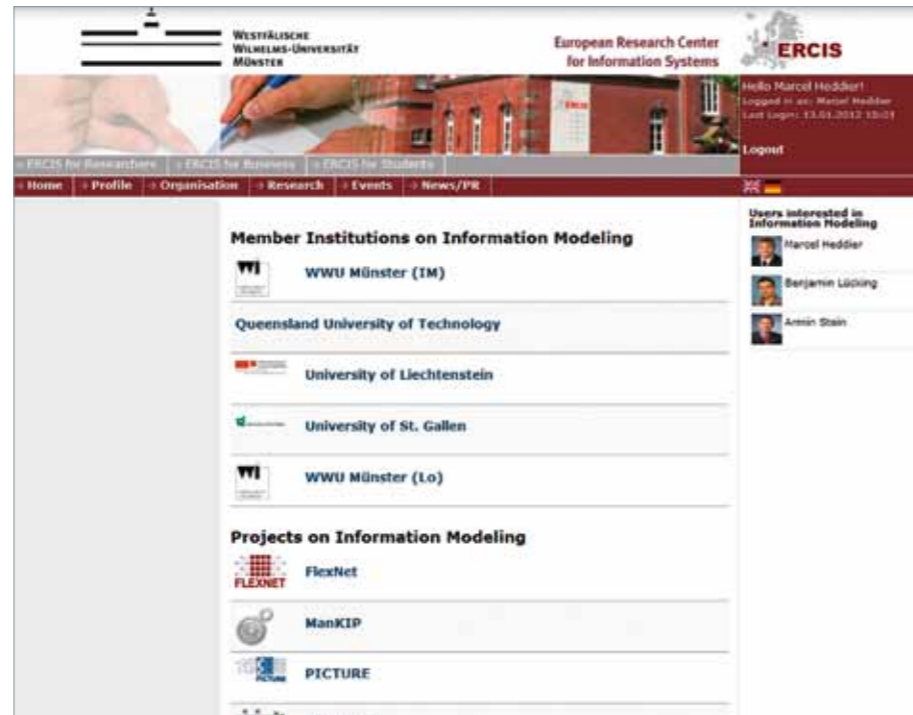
Westfälische Wilhelms-Universität Münster

European Research Center for Information Systems

ERCIS

Hello Marcel Heddier!
Logged in as: Marcel Heddier
Last Login: 13.01.2012 10:21

Logout

ERCIS for Researchers | ERCIS for Business | ERCIS for Students

Home | Profile | Organisation | Research | Events | News/PR

Users interested in Information Modeling

Marcel Heddier

Benjamin Lücking

Armin Stein

Member Institutions on Information Modeling

WI

WWU Münster (IM)

Queensland University of Technology

University of Liechtenstein

University of St. Gallen

WI

WWU Münster (Lo)

Projects on Information Modeling

FLEXNET

FlexNet

ManKIP

PICTURE

PICTURE